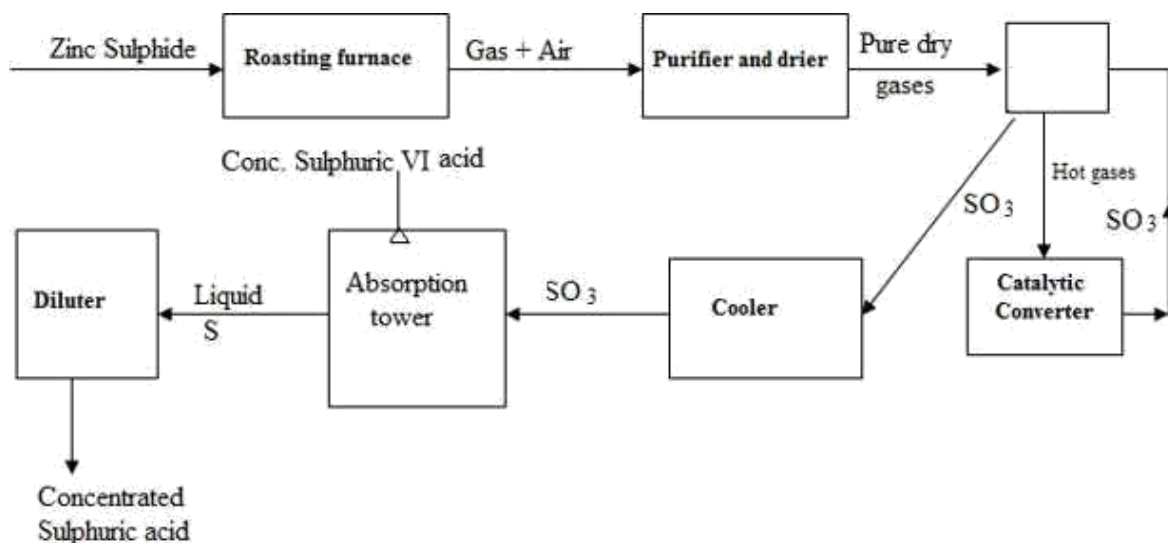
Zinc Sulphide

Roasting furnace

Gas + Air

Purifier and drier

Pure dry gases

Conc. Sulphuric VI acid

Hot gases

$SO_3$

$SO_3$

Diluter

Liquid S

Absorption tower

$SO_3$

Cooler

Catalytic Converter

Concentrated Sulphuric acid